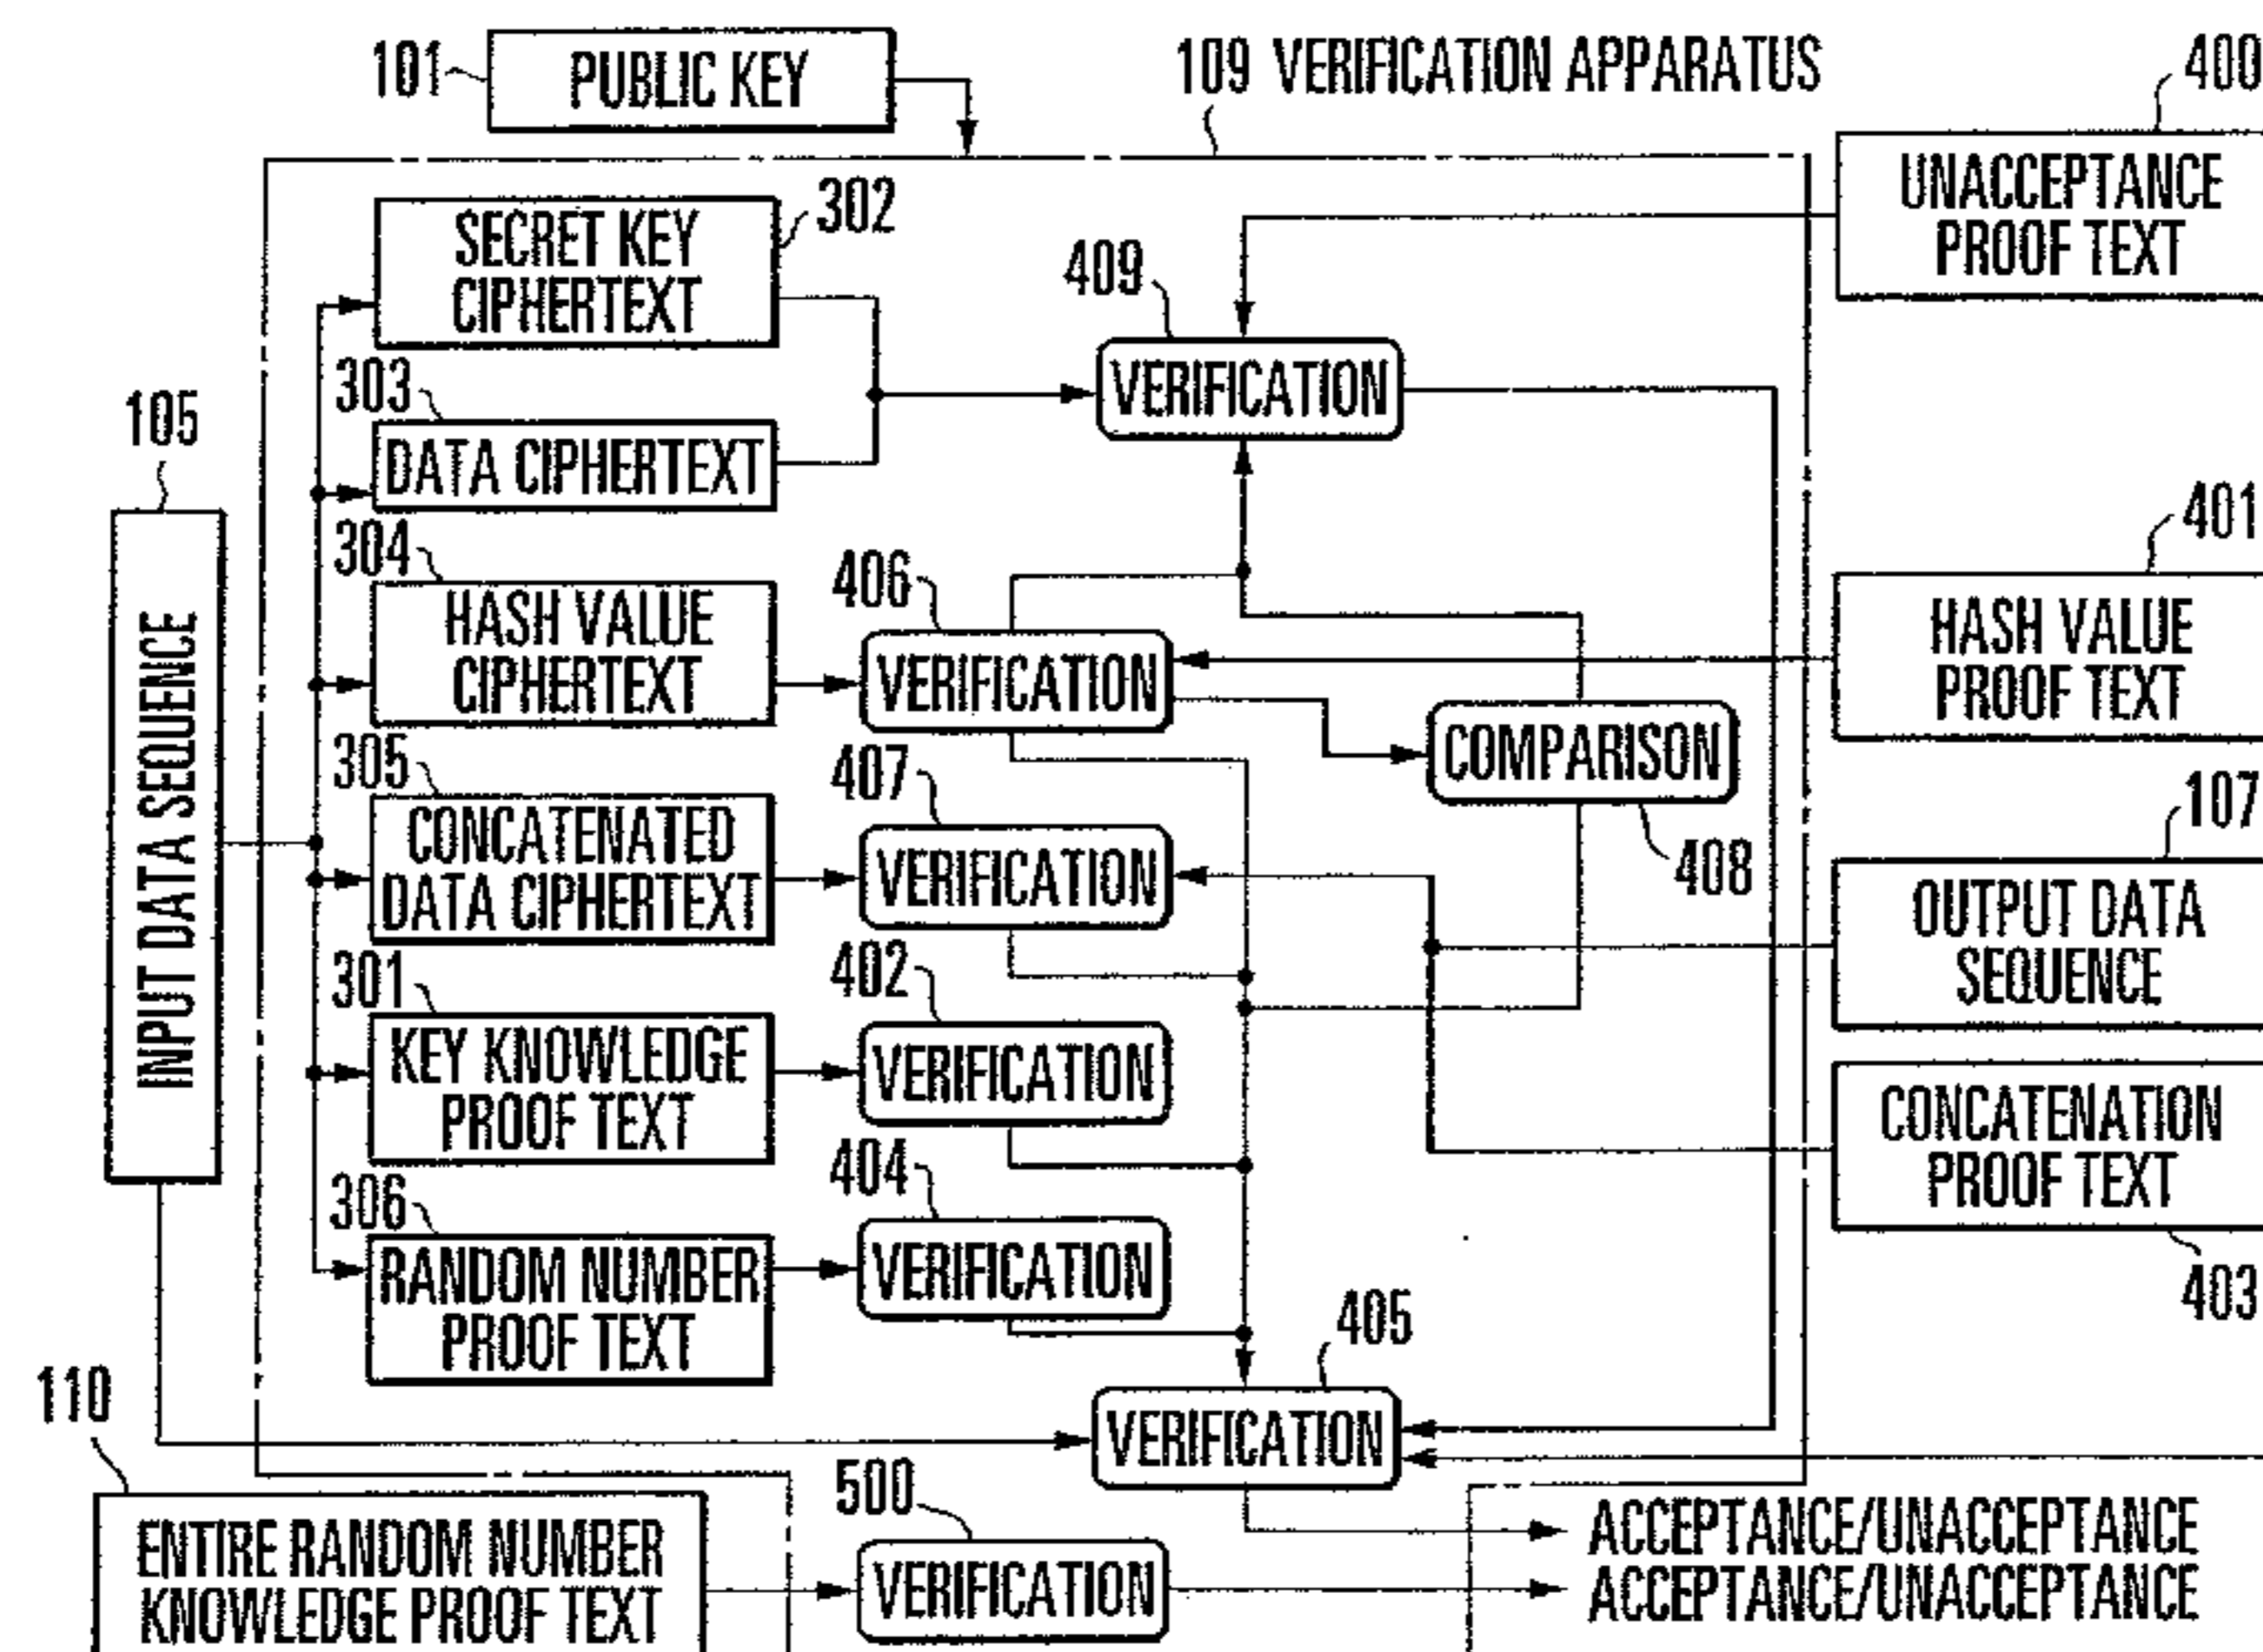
101 PUBLIC KEY

109 VERIFICATION APPARATUS

400

UNACCEPTANCE PROOF TEXT

302

SECRET KEY CIPHERTEXT

409

VERIFICATION

303

DATA CIPHERTEXT

105

INPUT DATA SEQUENCE

304

HASH VALUE CIPHERTEXT

406

VERIFICATION

401

HASH VALUE PROOF TEXT

COMPARISON

408

305

CONCATENATED DATA CIPHERTEXT

407

VERIFICATION

107

OUTPUT DATA SEQUENCE

301

KEY KNOWLEDGE PROOF TEXT

402

VERIFICATION

CONCATENATION PROOF TEXT

403

306

RANDOM NUMBER PROOF TEXT

404

VERIFICATION

405

VERIFICATION

110

ENTIRE RANDOM NUMBER KNOWLEDGE PROOF TEXT

500

VERIFICATION

ACCEPTANCE/UNACCEPTANCE

ACCEPTANCE/UNACCEPTANCE